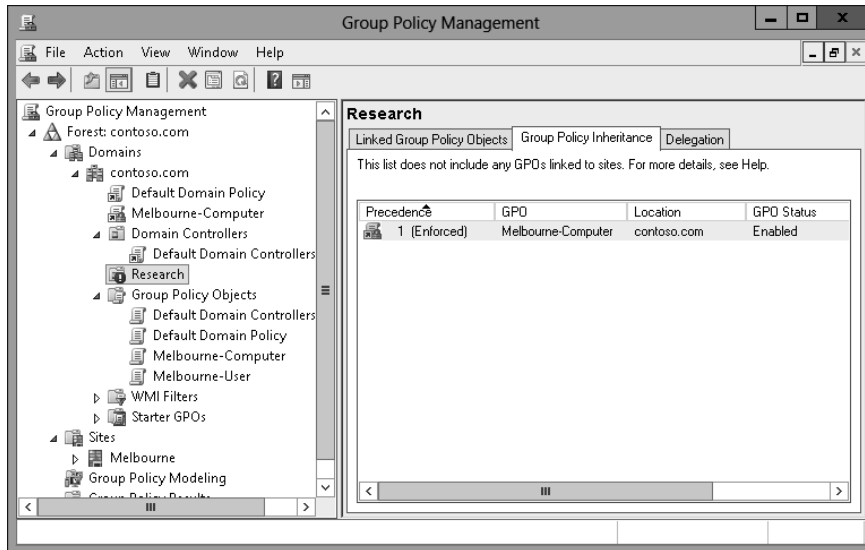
Group Policy Management

File Action View Window Help

Group Policy Management
Forest: contoso.com
Domains
contoso.com
Default Domain Policy
Melbourne-Computer
Domain Controllers
Default Domain Controllers
Research
Group Policy Objects
Default Domain Controllers
Default Domain Policy
Melbourne-Computer
Melbourne-User
WMI Filters
Starter GPOs
Sites
Melbourne
Group Policy Modeling
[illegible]

Research

Linked Group Policy Objects | Group Policy Inheritance | Delegation

This list does not include any GPOs linked to sites. For more details, see Help.

| Precedence | GPO | Location | GPO Status |
|---|---|---|---|
| 1 (Enforced) | Melbourne-Computer | contoso.com | Enabled |